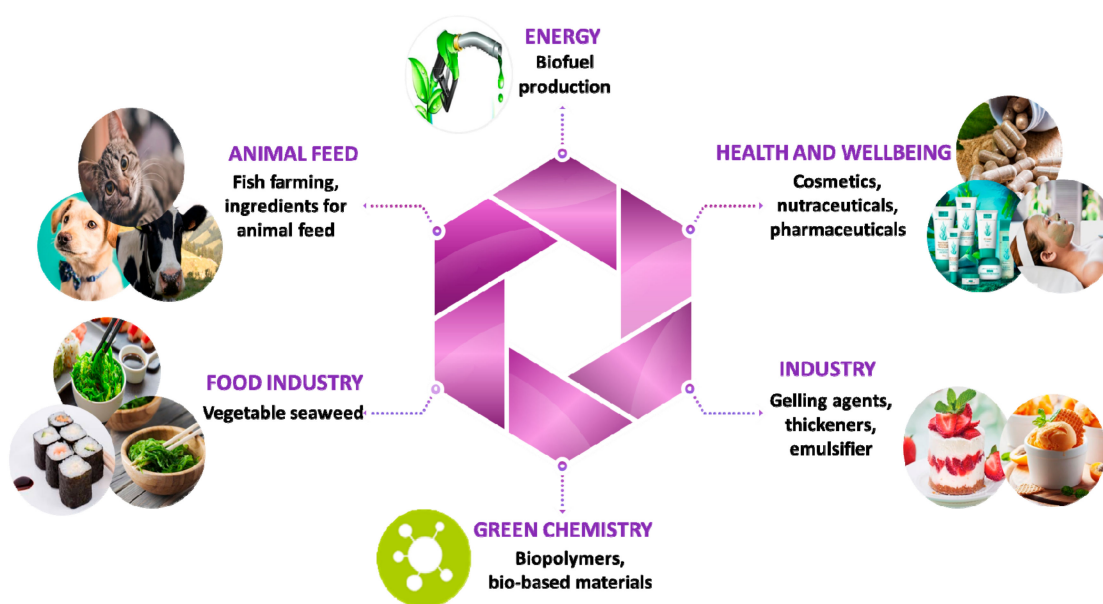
ENERGY
Biofuel production

ANIMAL FEED
Fish farming, ingredients for animal feed

HEALTH AND WELLBEING
Cosmetics, nutraceuticals, pharmaceuticals

FOOD INDUSTRY
Vegetable seaweed

INDUSTRY
Gelling agents, thickeners, emulsifier

GREEN CHEMISTRY
Biopolymers, bio-based materials